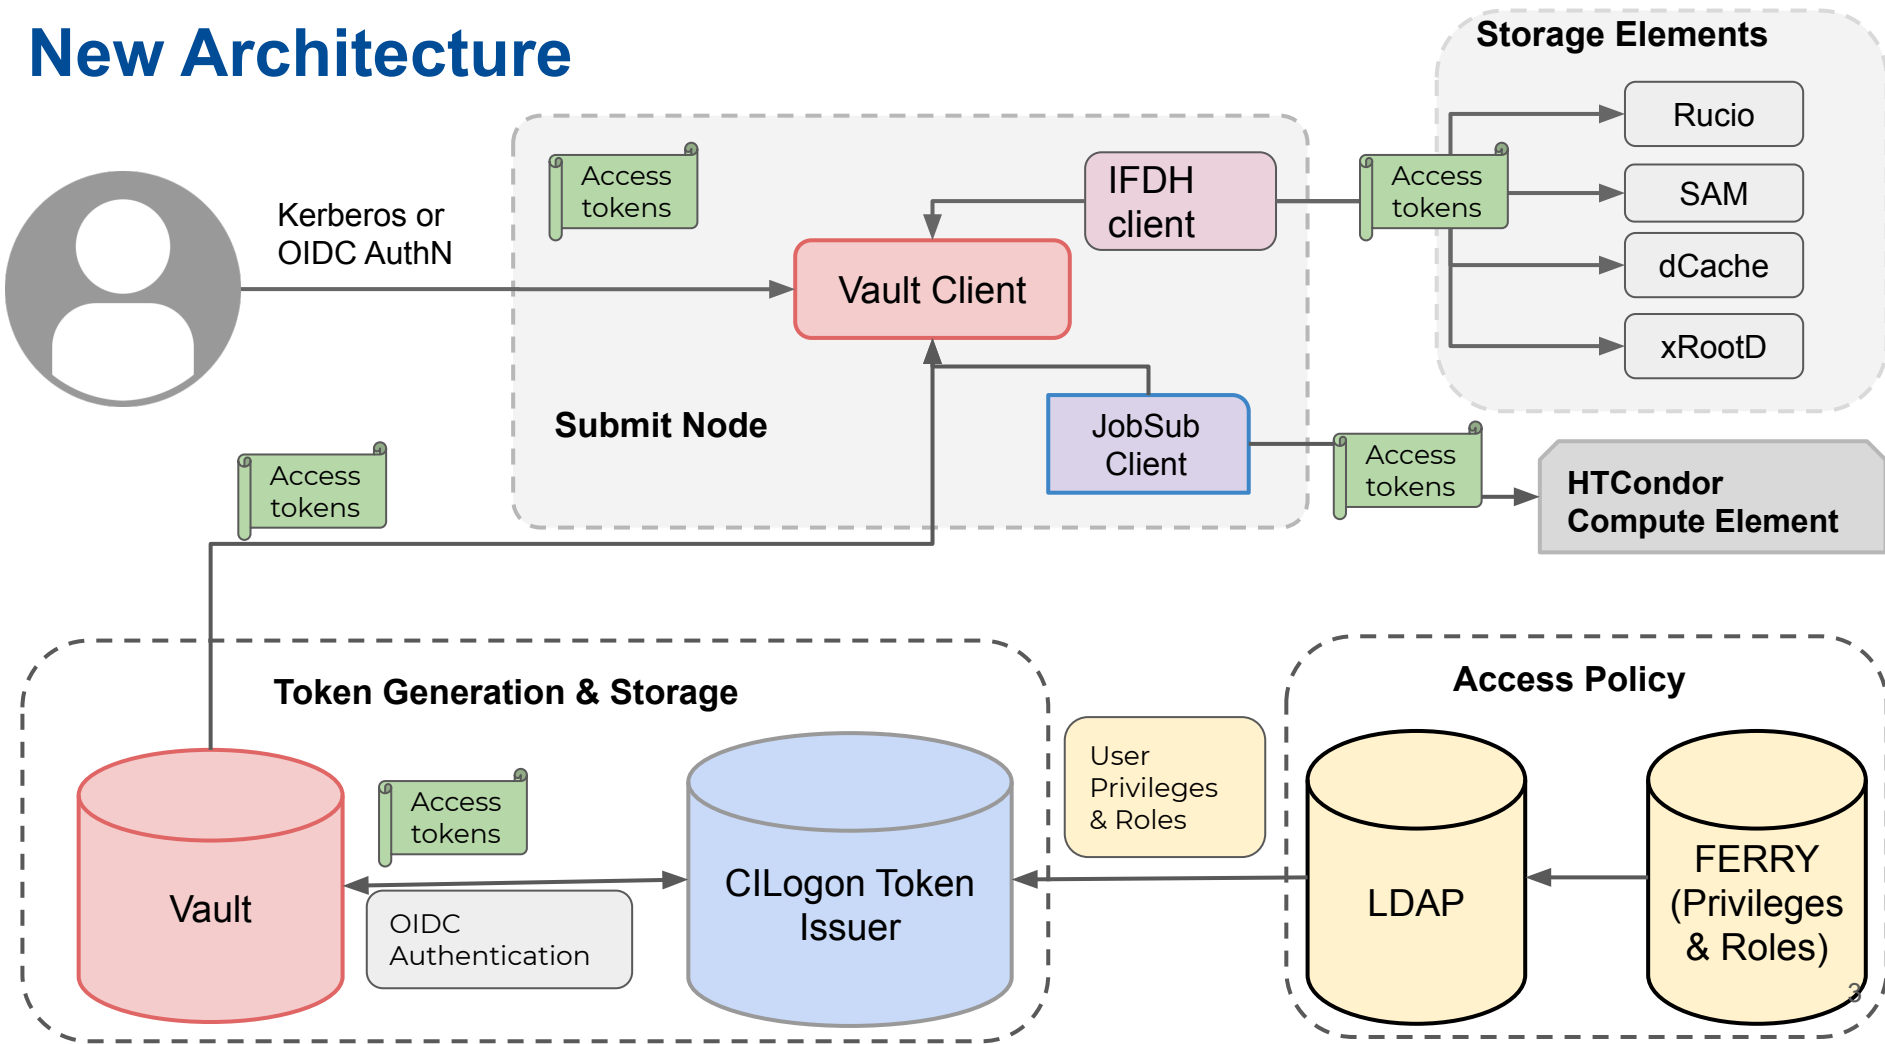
New Architecture

Storage Elements

Rucio

SAM

dCache

xRootD

Access tokens

IFDH client

Access tokens

Kerberos or OIDC AuthN

Vault Client

Submit Node

JobSub Client

Access tokens

Access tokens

HTCondor Compute Element

Token Generation & Storage

Access Policy

User Privileges & Roles

Access tokens

Vault

OIDC Authentication

CILogon Token Issuer

LDAP

FERRY (Privileges & Roles)

3